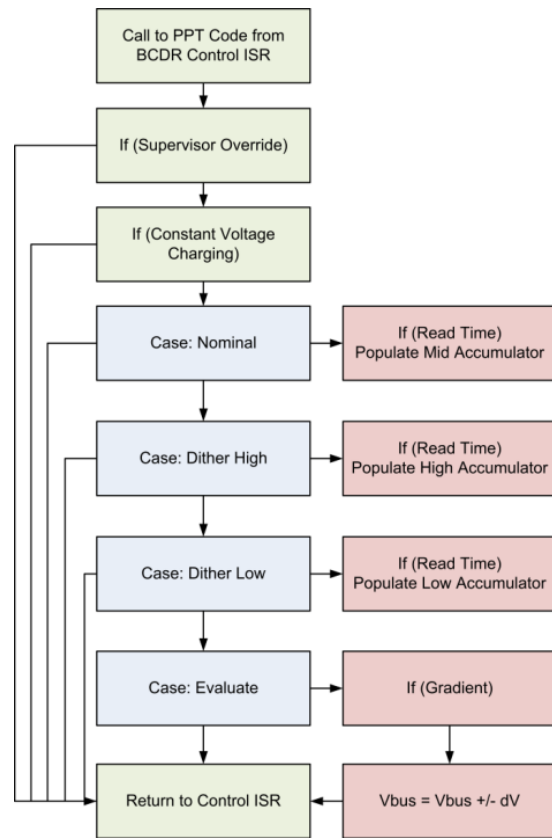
Call to PPT Code from BCDR Control ISR

If (Supervisor Override)

If (Constant Voltage Charging)

Case: Nominal

If (Read Time)
Populate Mid Accumulator

Case: Dither High

If (Read Time)
Populate High Accumulator

Case: Dither Low

If (Read Time)
Populate Low Accumulator

Case: Evaluate

If (Gradient)

Return to Control ISR

Vbus = Vbus +/- dV